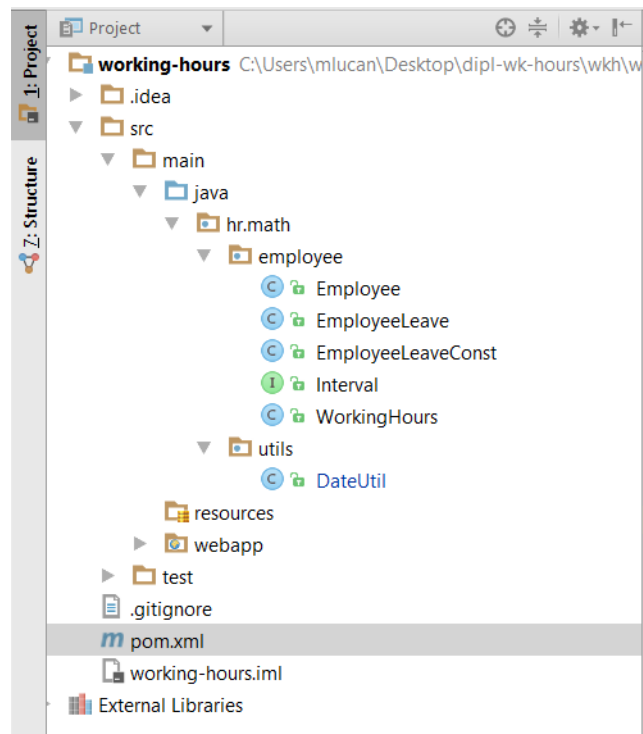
1: Project

Z: Structure

Project

working-hours C:\Users\mlucan\Desktop\dipl-wk-hours\wkh\w

.idea

src

main

java

hr.math

employee

C Employee

C EmployeeLeave

C EmployeeLeaveConst

I Interval

C WorkingHours

utils

C DateUtil

resources

webapp

test

.gitignore

m pom.xml

working-hours.iml

External Libraries